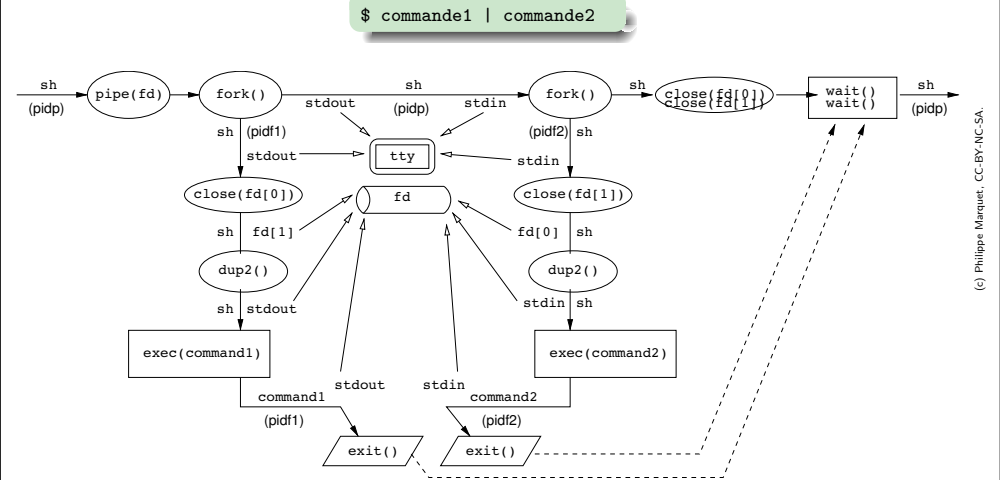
$ commande1 | commande2

sh
(pidp)
pipe(fd)
fork()
sh
(pidp)
stdout
stdin
fork()
sh
close(fd[0])
close(fd[1])
wait()
wait()
sh
(pidp)

sh (pidf1)
stdout
tty
stdin
(pidf2) sh

close(fd[0])
fd
close(fd[1])

sh fd[1]
fd[0] sh

dup2()
dup2()

sh stdout
stdin sh

exec(command1)
exec(command2)

stdout
stdin
command1
command2
(pidf1)
(pidf2)
exit()
exit()

(c) Philippe Marquet, CC-BY-NC-SA.